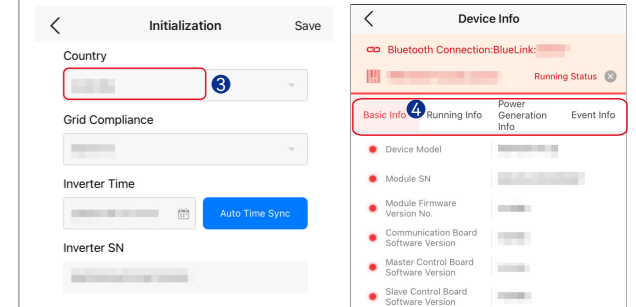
<

Initialization

Save

Country

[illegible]

3

Grid Compliance

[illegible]

Inverter Time

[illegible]

Auto Time Sync

Inverter SN

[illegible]

<

Device Info

Bluetooth Connection:BlueLink:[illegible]

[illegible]

Running Status

Basic Info

4

Running Info

Power Generation Info

Event Info

Device Model

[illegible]

Module SN

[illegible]

Module Firmware Version No.

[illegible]

Communication Board Software Version

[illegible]

Master Control Board Software Version

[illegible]

Slave Control Board Software Version

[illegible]